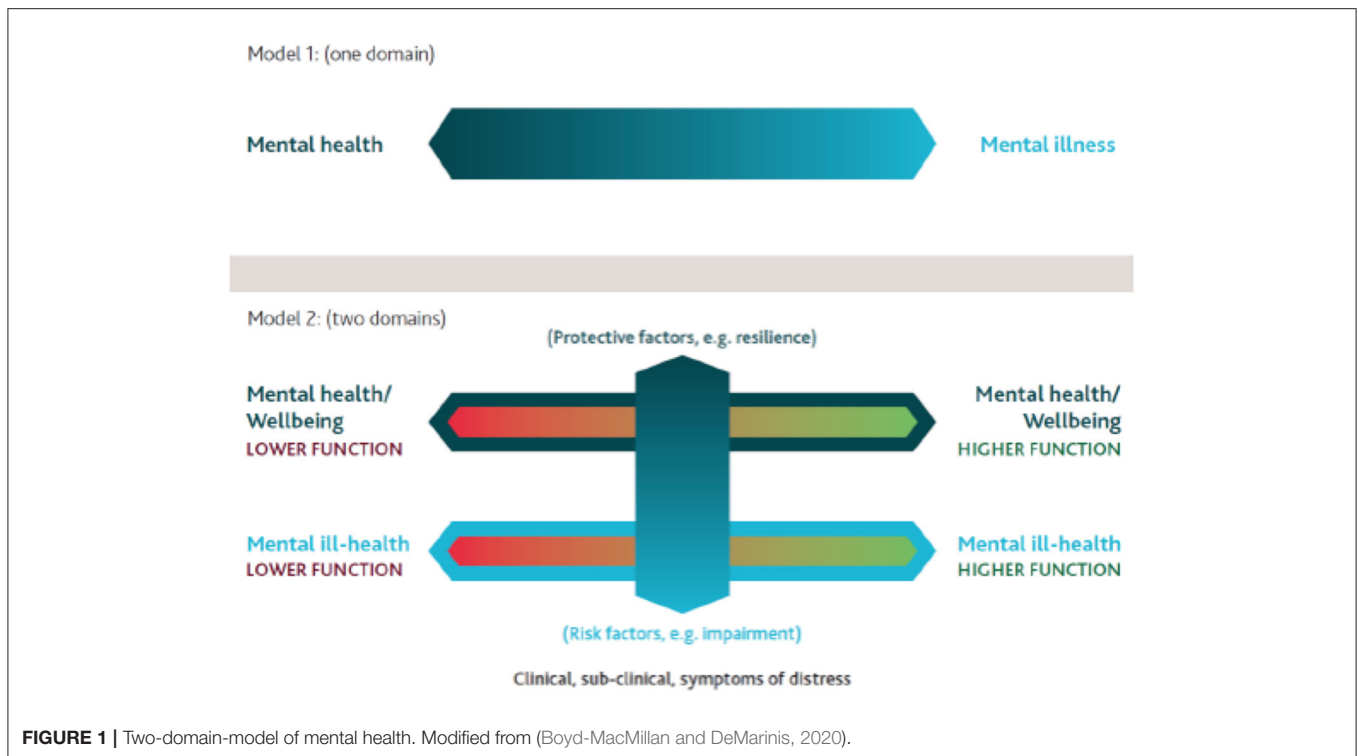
Model 1: (one domain)

Mental health

Mental illness

Model 2: (two domains)

(Protective factors, e.g. resilience)

Mental health/ Wellbeing
LOWER FUNCTION

Mental health/ Wellbeing
HIGHER FUNCTION

Mental ill-health
LOWER FUNCTION

Mental ill-health
HIGHER FUNCTION

(Risk factors, e.g. impairment)

Clinical, sub-clinical, symptoms of distress

FIGURE 1 | Two-domain-model of mental health. Modified from (Boyd-MacMillan and DeMarinis, 2020).